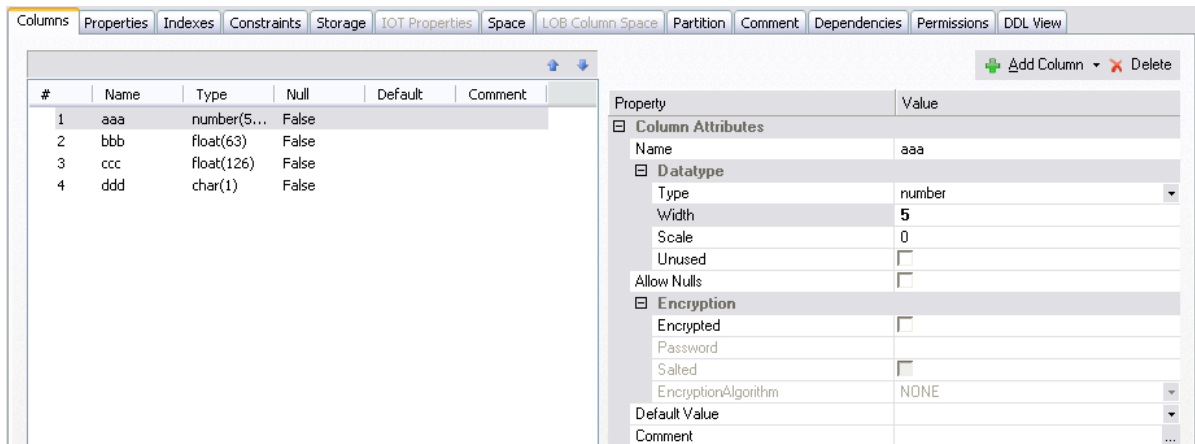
Columns | Properties | Indexes | Constraints | Storage | IOT Properties | Space | LOB Column Space | Partition | Comment | Dependencies | Permissions | DDL View

| # | Name | Type | Null | Default | Comment |
|---|---|---|---|---|---|
| 1 | aaa | number(5... | False | | |
| 2 | bbb | float(63) | False | | |
| 3 | ccc | float(126) | False | | |
| 4 | ddd | char(1) | False | | |

Add Column Delete

| Property | Value |
|---|---|
| ⊟ Column Attributes | |
| Name | aaa |
| ⊟ Datatype | |
| Type | number |
| Width | 5 |
| Scale | 0 |
| Unused | |
| Allow Nulls | |
| ⊟ Encryption | |
| Encrypted | |
| Password | |
| Salted | |
| EncryptionAlgorithm | NONE |
| Default Value | |
| Comment | ... |